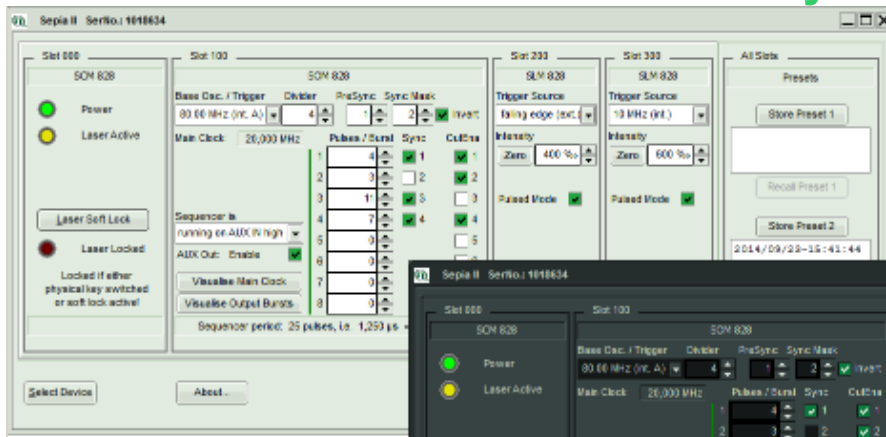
Sepia II SerNo.: 1018634

Slot 000
SOM 828
Power
Laser Active
Laser Soft Lock
Laser Locked
Locked if either physical key switched or soft lock active!

Slot 100
SOM 828
Base Osc. / Trigger
80.00 MHz (int. A)
Divider
4
PreSync
1
Sync Mask
2
Invert
Main Clock 20,000 MHz
Pulses / Burst
Sync
OutEna
1 4 1
2 3 2
3 1 3
4 7 4
5 0 5
6 0
7 0
8 0
Sequencer is
running on AUX IN high
AUX Out: Enable
Visualise Main Clock
Visualise Output Bursts
Sequencer period: 25 pulses, i.e. 1,250 µs

Slot 200
SLM 828
Trigger Source
falling edge (ext.)
Intensity
Zero 400 %
Pulsed Mode

Slot 300
SLM 828
Trigger Source
10 MHz (int.)
Intensity
Zero 600 %
Pulsed Mode

All Slots
Presets
Store Preset 1
Recall Preset 1
Store Preset 2
2014/09/23-15:41:44

Select Device
About...

Sepia II SerNo.: 1018634
Slot 000
SOM 828
Power
Laser Active
Slot 100
SOM 828
Base Osc. / Trigger
80.00 MHz (int. A)
Divider
4
PreSync
1
Sync Mask
2
Invert
Main Clock 20,000 MHz
Pulses / Burst
Sync
OutEna
1 4 1
2 3 2